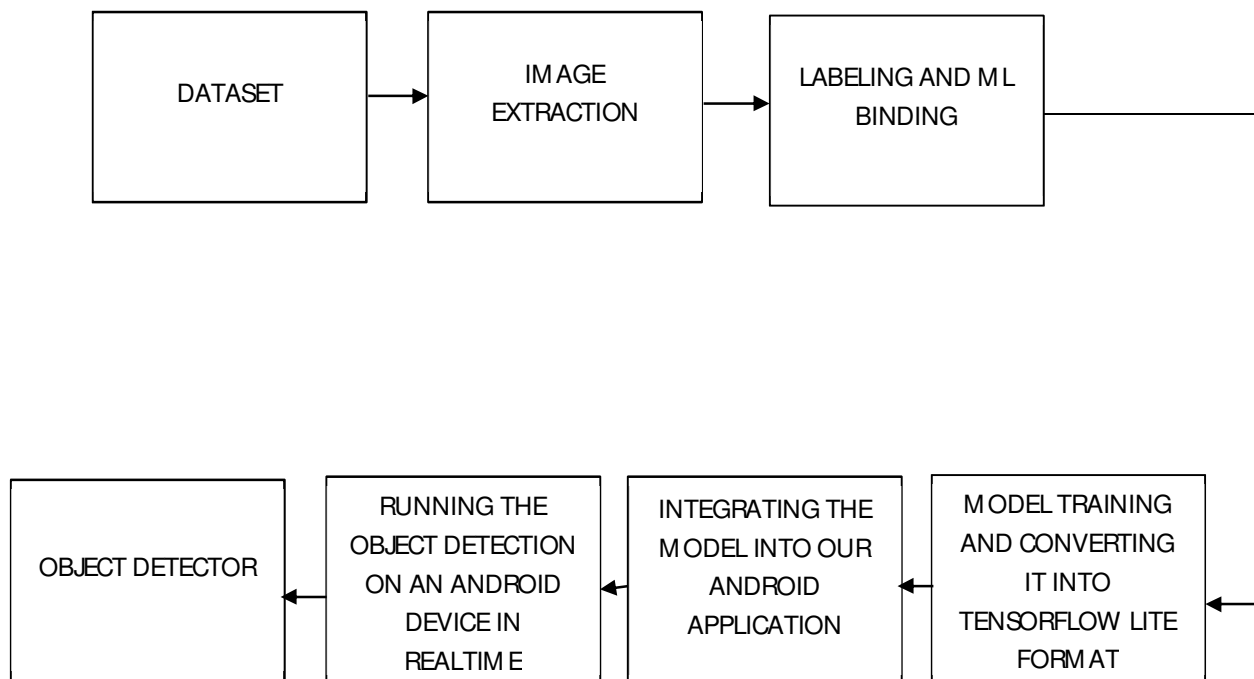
DATASET

IMAGE EXTRACTION

LABELING AND ML BINDING

MODEL TRAINING AND CONVERTING IT INTO TENSORFLOW LITE FORMAT

INTEGRATING THE MODEL INTO OUR ANDROID APPLICATION

RUNNING THE OBJECT DETECTION ON AN ANDROID DEVICE IN REALTIME

OBJECT DETECTOR